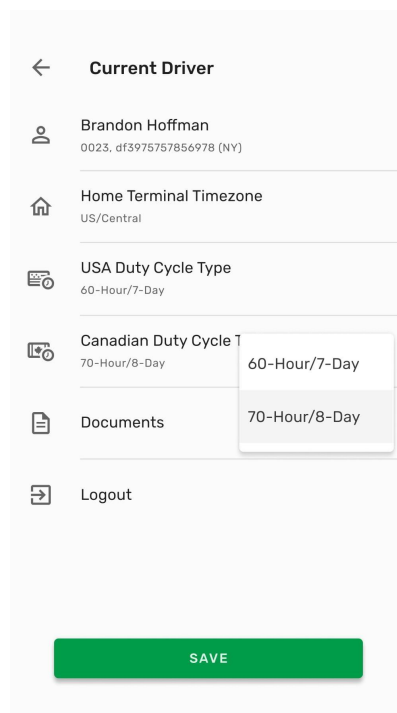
Current Driver

Brandon Hoffman
0023, df3975757856978 (NY)

Home Terminal Timezone
US/Central

USA Duty Cycle Type
60-Hour/7-Day

Canadian Duty Cycle T
70-Hour/8-Day

60-Hour/7-Day

70-Hour/8-Day

Documents

Logout

SAVE